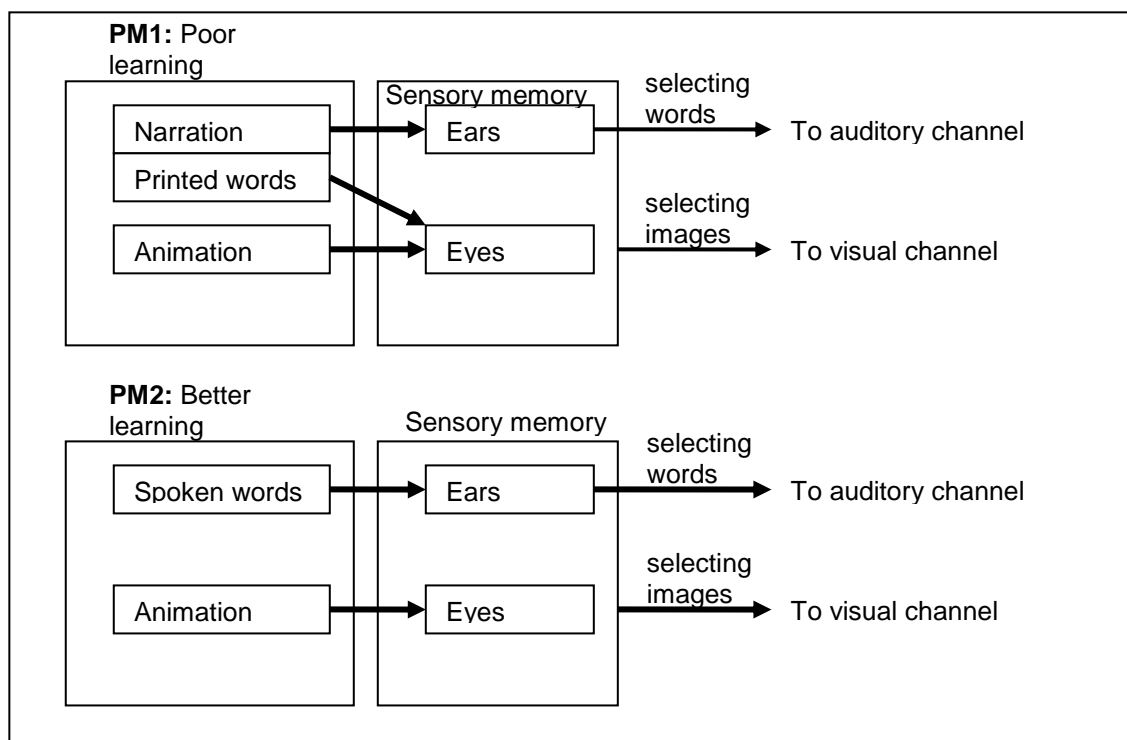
PM1: Poor learning

Narration
Printed words
Animation

Sensory memory
Ears
Eyes

selecting words
To auditory channel

selecting images
To visual channel

PM2: Better learning

Spoken words
Animation

Sensory memory
Ears
Eyes

selecting words
To auditory channel

selecting images
To visual channel